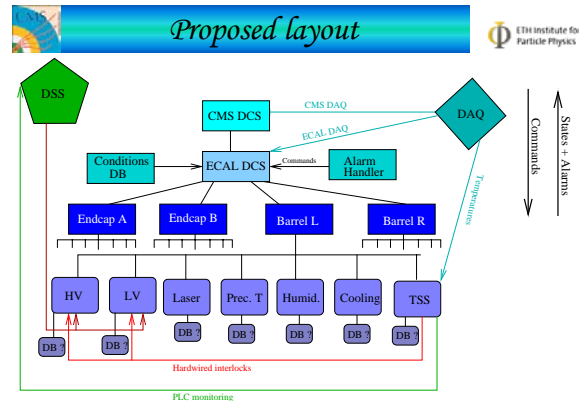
CMS

Proposed layout

ETH Institute for Particle Physics

DSS

CMS DCS

CMS DAQ

DAQ

ECAL DAQ

Conditions DB

ECAL DCS

Commands

Alarm Handler

Temperatures

Commands

States + Alarms

Endcap A

Endcap B

Barrel L

Barrel R

HV

LV

Laser

Prec. T

Humid.

Cooling

TSS

DB ?

DB ?

DB ?

DB ?

DB ?

DB ?

DB ?

Hardwired interlocks

PLC monitoring